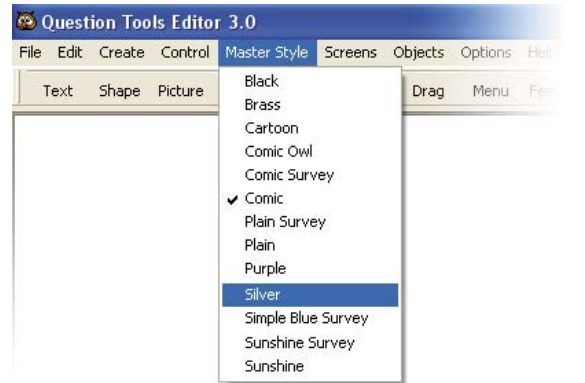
Question Tools Editor 3.0

File Edit Create Control Master Style Screens Objects Options Help

Text Shape Picture Drag Menu Fee

Black
Brass
Cartoon
Comic Owl
Comic Survey
✔ Comic
Plain Survey
Plain
Purple
Silver
Simple Blue Survey
Sunshine Survey
Sunshine